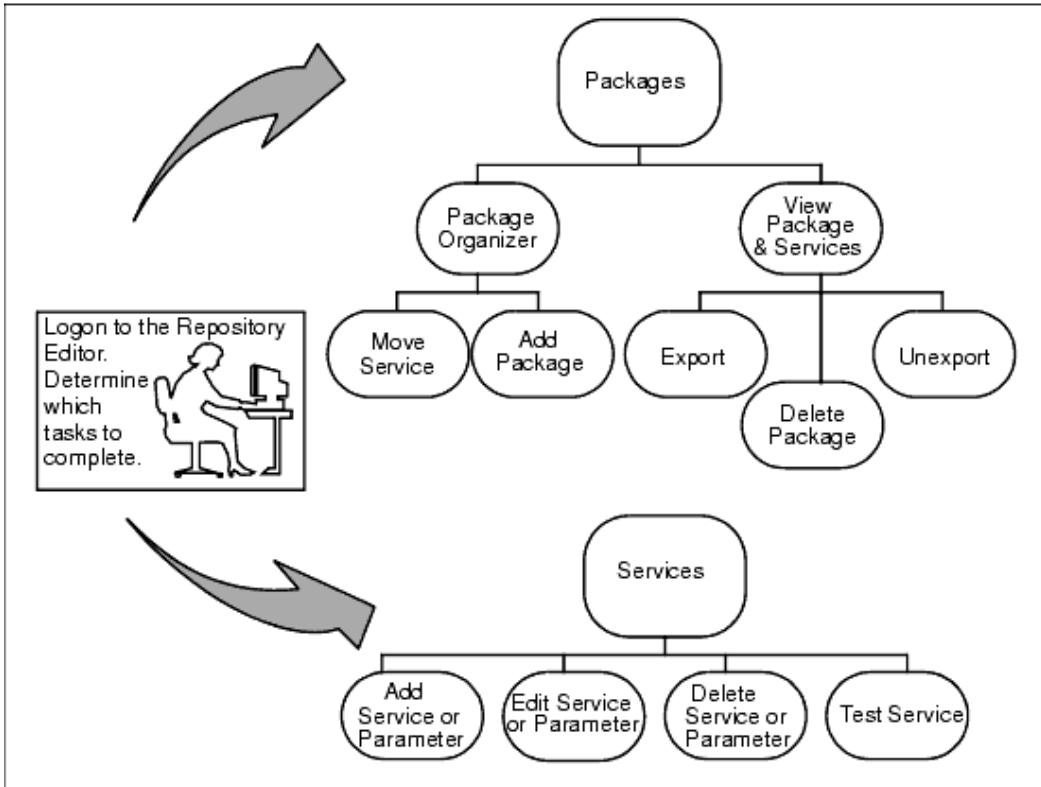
Logon to the Repository Editor. Determine which tasks to complete.

Packages

Package Organizer

View Package & Services

Move Service

Add Package

Export

Delete Package

Unexport

Services

Add Service or Parameter

Edit Service or Parameter

Delete Service or Parameter

Test Service